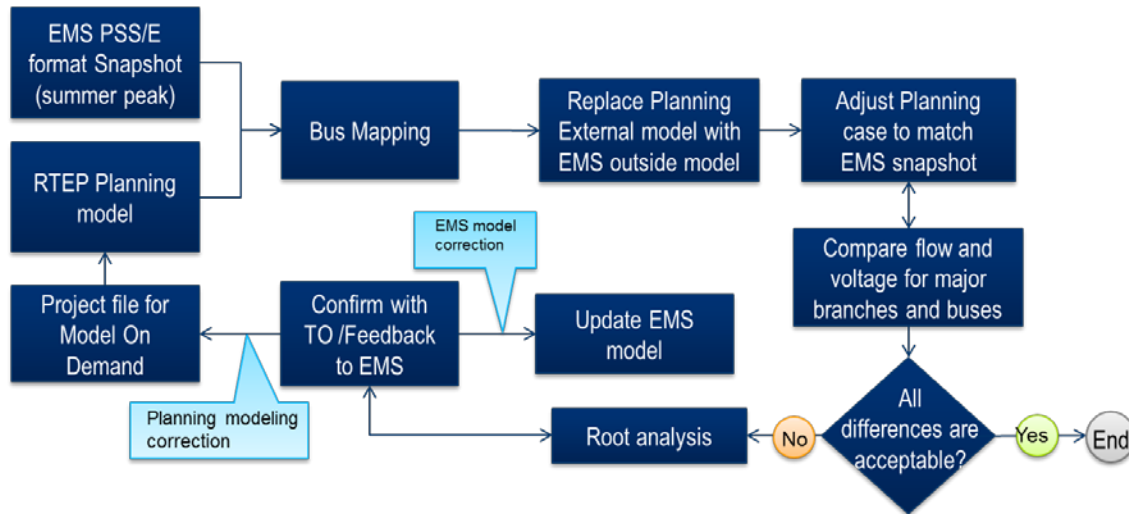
EMS PSS/E format Snapshot (summer peak)

RTEP Planning model

Bus Mapping

Replace Planning External model with EMS outside model

Adjust Planning case to match EMS snapshot

Compare flow and voltage for major branches and buses

EMS model correction

Project file for Model On Demand

Confirm with TO /Feedback to EMS

Update EMS model

Planning modeling correction

Root analysis

No

All differences are acceptable?

Yes

End